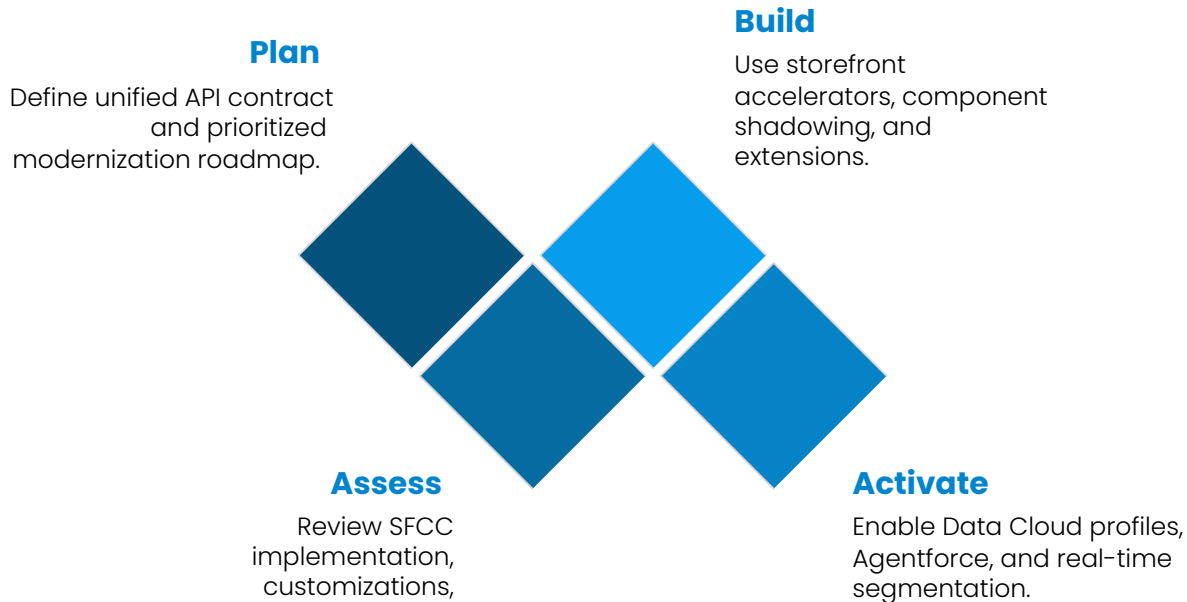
Plan

Define unified API contract and prioritized modernization roadmap.

Build

Use storefront accelerators, component shadowing, and extensions.

Assess

Review SFCC implementation, customizations,

Activate

Enable Data Cloud profiles, Agentforce, and real-time segmentation.